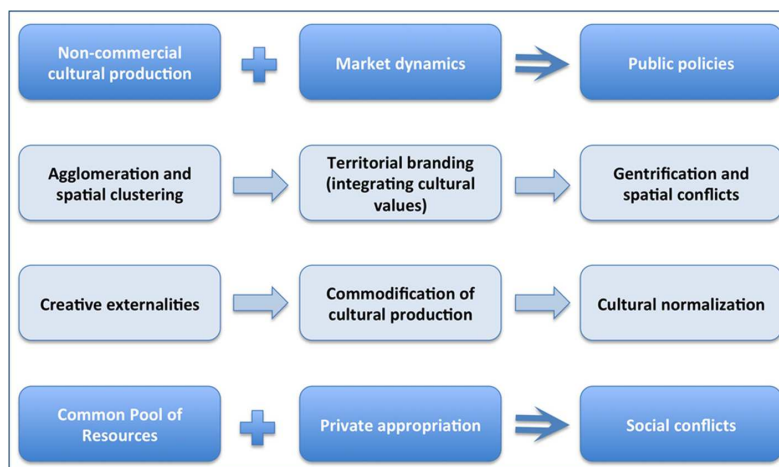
Non-commercial cultural production

Market dynamics

Public policies

Agglomeration and spatial clustering

Territorial branding (integrating cultural values)

Gentrification and spatial conflicts

Creative externalities

Commodification of cultural production

Cultural normalization

Common Pool of Resources

Private appropriation

Social conflicts